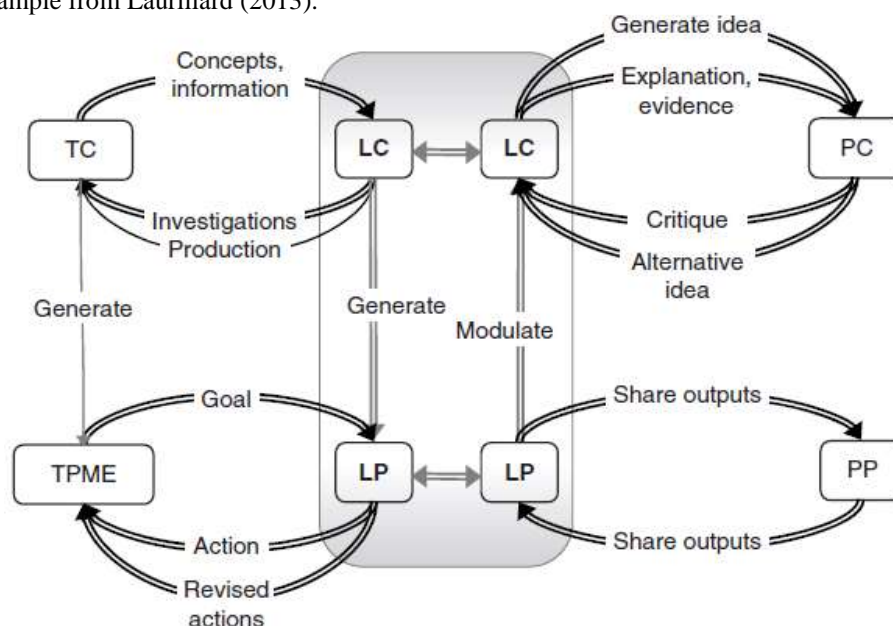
ample from Laurillard (2013).

Concepts, information

TC

LC

LC

Generate idea

Explanation, evidence

PC

Investigations

Production

Critique

Alternative idea

Generate

Generate

Modulate

Goal

TPME

LP

LP

Share outputs

PP

Action

Revised actions

Share outputs